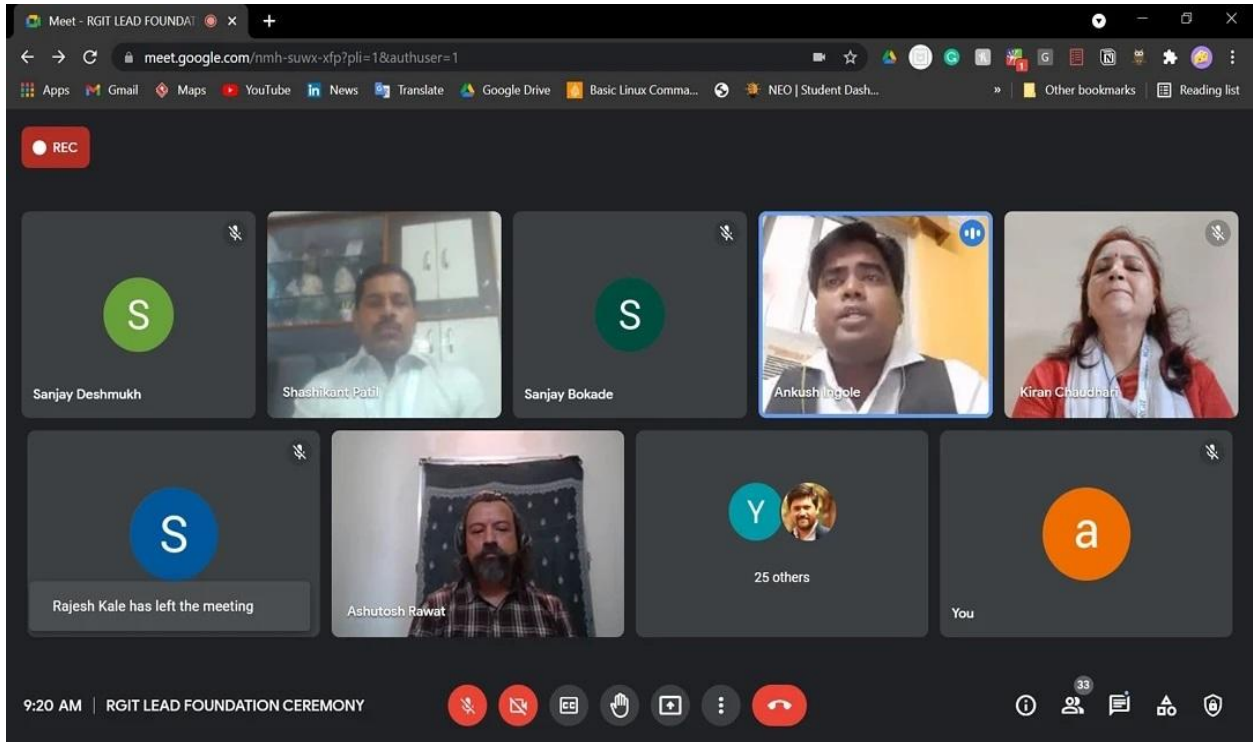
Meet - RGIT LEAD FOUNDAT

meet.google.com/nmh-suwx-xfp?pli=1&authuser=1

Apps Gmail Maps YouTube News Translate Google Drive Basic Linux Comma... NEO | Student Dash... » Other bookmarks Reading list

REC

S
Sanjay Deshmukh

Shashikant Patil

S
Sanjay Bokade

Ankush Ingole

Kiran Chaudhari

S
Rajesh Kale has left the meeting

Ashutosh Rawat

Y
25 others

a
You

9:20 AM | RGIT LEAD FOUNDATION CEREMONY

33